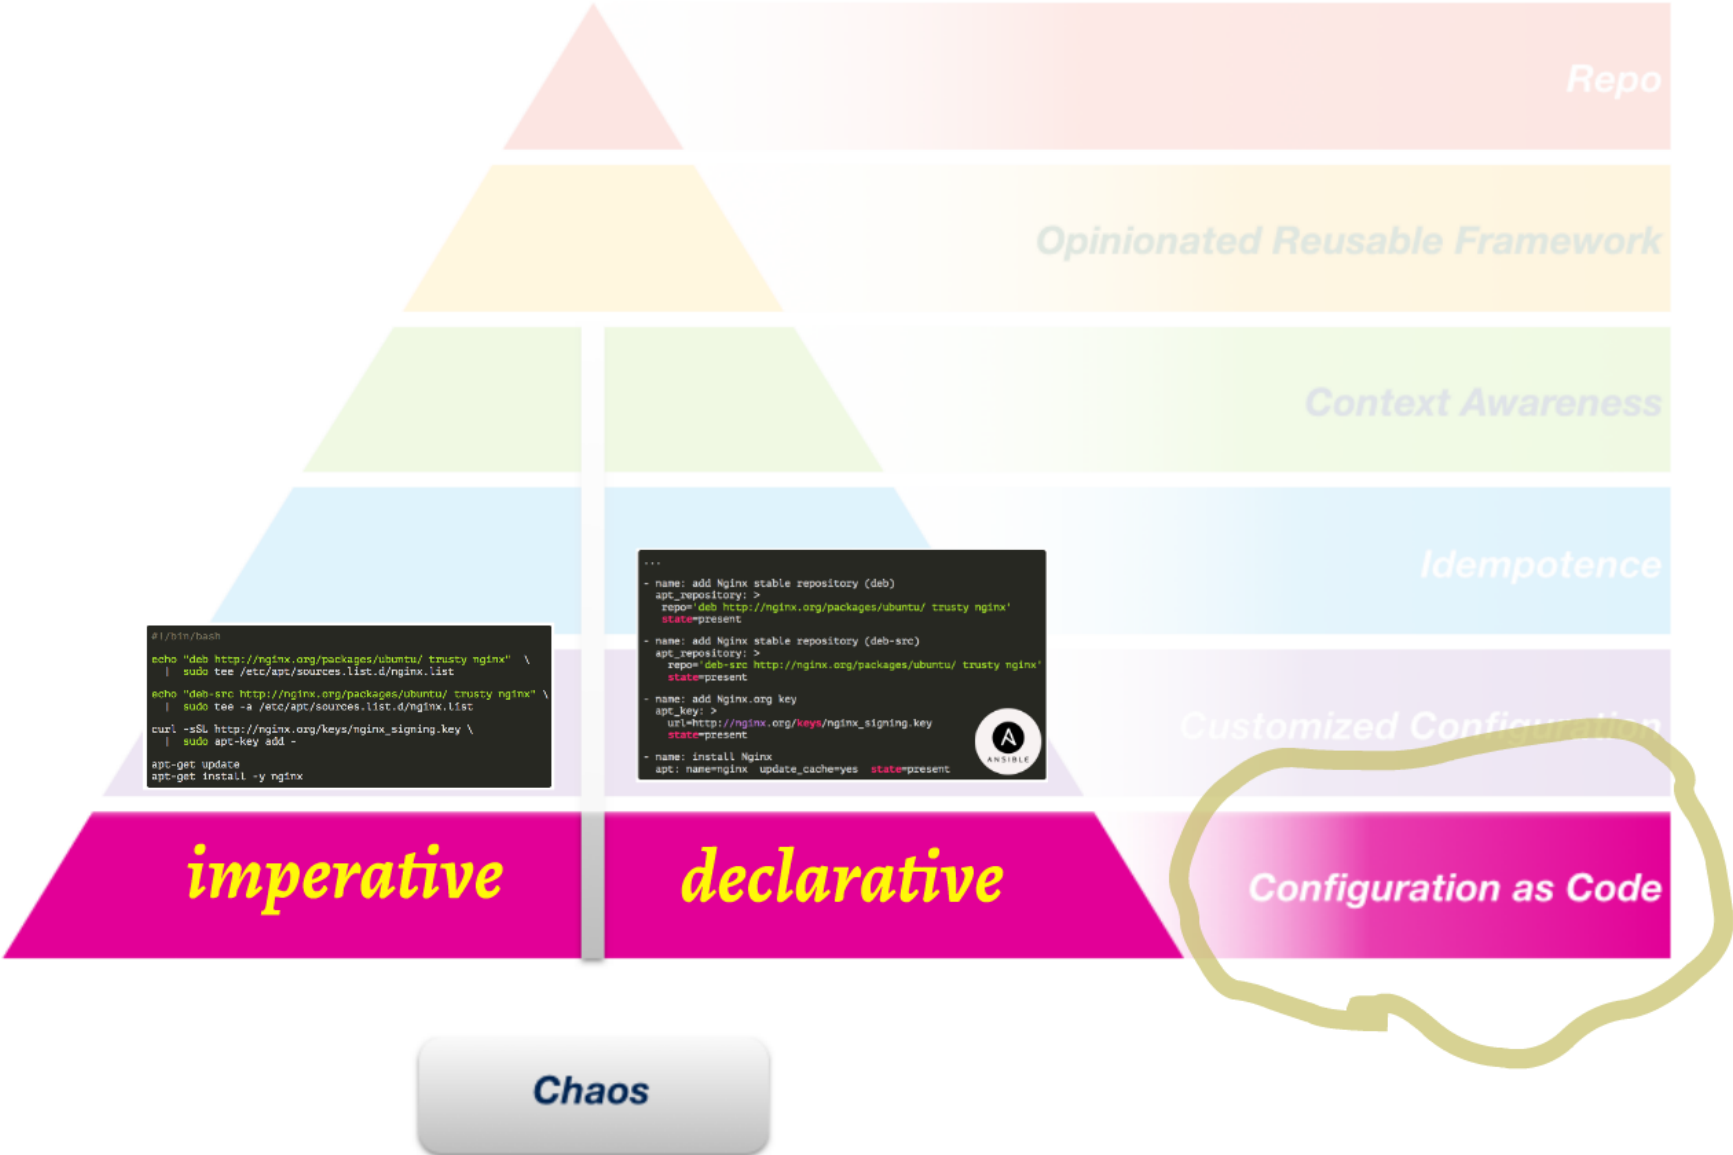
Repo

Opinionated Reusable Framework

Context Awareness

Idempotence

Customized Configuration

```
#!/bin/bash

echo "deb http://nginx.org/packages/ubuntu/ trusty nginx"  \
  |  sudo tee /etc/apt/sources.list.d/nginx.list

echo "deb-src http://nginx.org/packages/ubuntu/ trusty nginx" \
  |  sudo tee -a /etc/apt/sources.list.d/nginx.list

curl -sSL http://nginx.org/keys/nginx_signing.key \
  |  sudo apt-key add -

apt-get update
apt-get install -y nginx
```

```
---
- name: add Nginx stable repository (deb)
  apt_repository: >
   repo='deb http://nginx.org/packages/ubuntu/ trusty nginx'
   state=present

- name: add Nginx stable repository (deb-src)
  apt_repository: >
    repo='deb-src http://nginx.org/packages/ubuntu/ trusty nginx'
    state=present

- name: add Nginx.org key
  apt_key: >
    url=http://nginx.org/keys/nginx_signing.key
    state=present

- name: install Nginx
  apt: name=nginx  update_cache=yes  state=present
```

ANSIBLE

imperative

declarative

Configuration as Code

Chaos